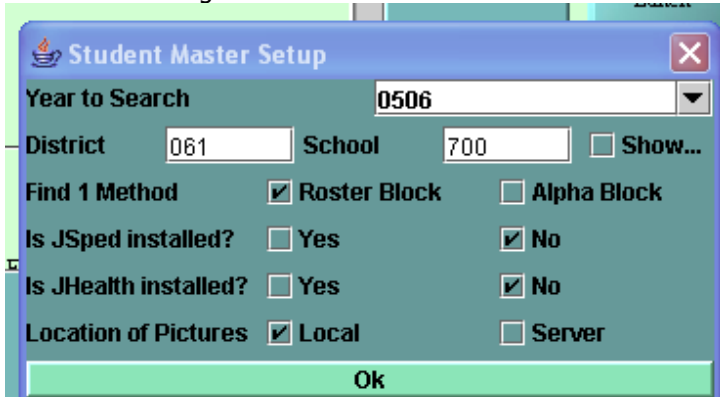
Student Master Setup

Year to Search 0506

District 061 School 700 Show...

Find 1 Method Roster Block Alpha Block

Is JSped installed? Yes No

Is JHealth installed? Yes No

Location of Pictures Local Server

Ok